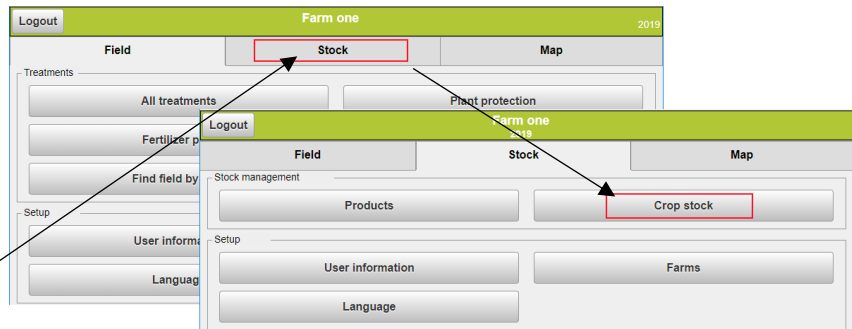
Logout

Farm one

2019

Field

Stock

Map

Treatments

All treatments

Plant protection

Fertilizer p

Find field by

Setup

User informa

Languag

Logout

Farm one

2019

Field

Stock

Map

Stock management

Products

Crop stock

Setup

User information

Farms

Language